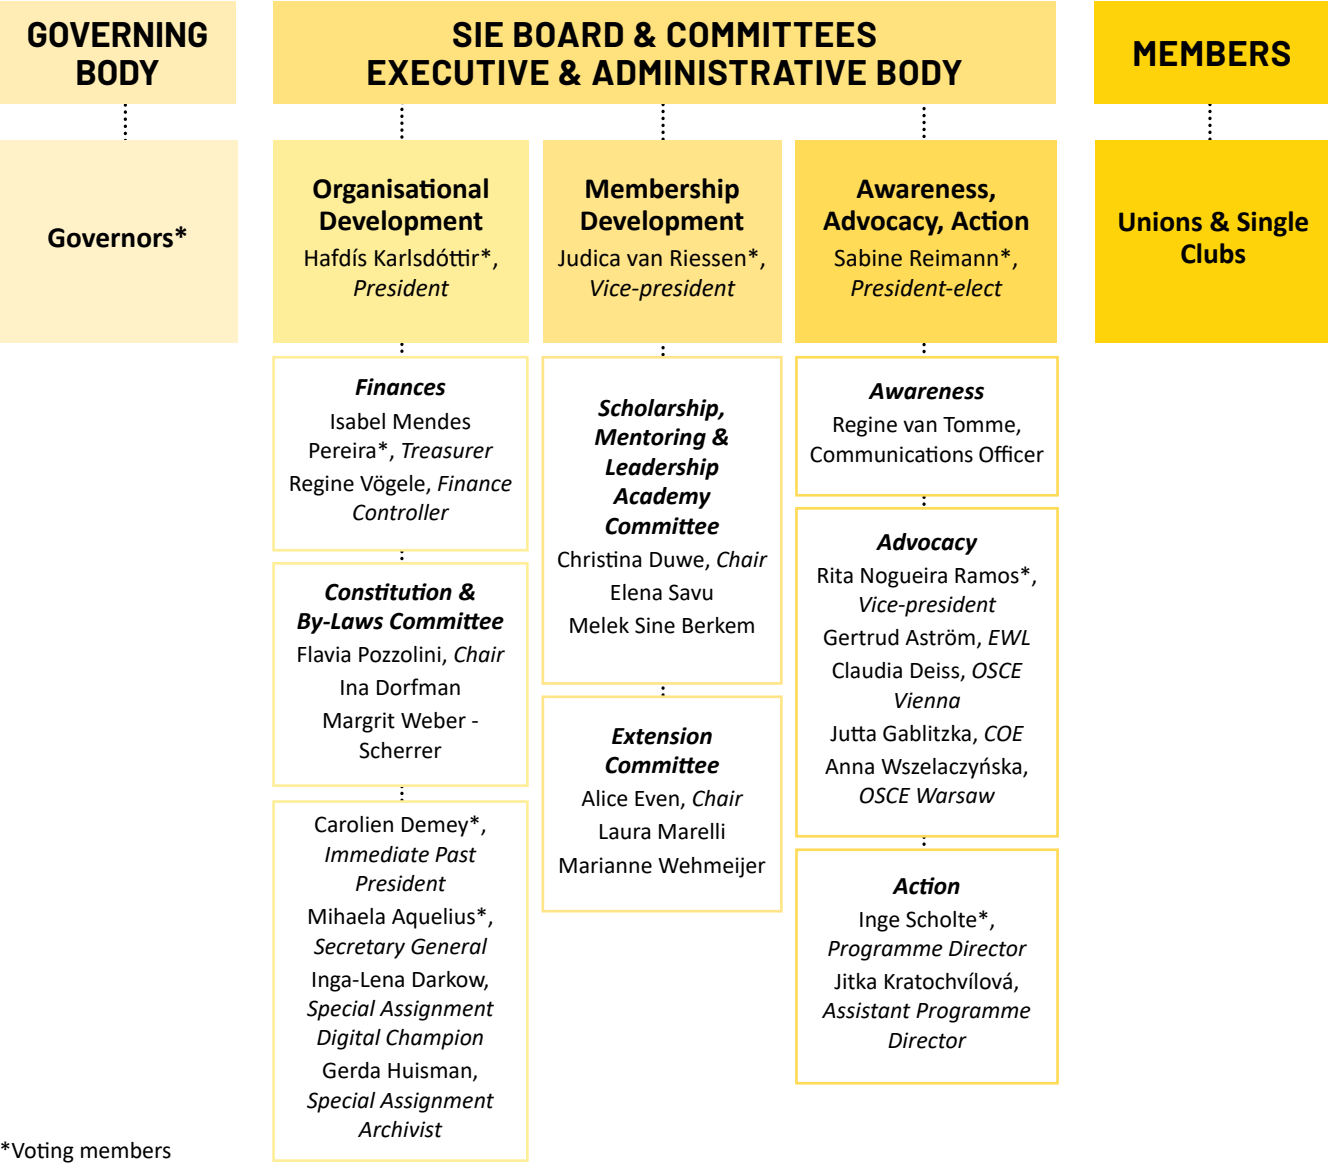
GOVERNING BODY

SIE BOARD & COMMITTEES
EXECUTIVE & ADMINISTRATIVE BODY

MEMBERS

Governors*

Organisational Development
Hafdís Karlsdóttir*, *President*

Finances
Isabel Mendes Pereira*, *Treasurer*
Regine Vögele, *Finance Controller*

Constitution & By-Laws Committee
Flavia Pozzolini, *Chair*
Ina Dorfman
Margrit Weber - Scherrer

Carolien Demey*, *Immediate Past President*
Mihaela Aquelius*, *Secretary General*
Inga-Lena Darkow, *Special Assignment Digital Champion*
Gerda Huisman, *Special Assignment Archivist*

Membership Development
Judica van Riessen*, *Vice-president*

Scholarship, Mentoring & Leadership Academy Committee
Christina Duwe, *Chair*
Elena Savu
Melek Sine Berkem

Extension Committee
Alice Even, *Chair*
Laura Marelli
Marianne Wehmeijer

Awareness, Advocacy, Action
Sabine Reimann*, *President-elect*

Awareness
Regine van Tomme, Communications Officer

Advocacy
Rita Nogueira Ramos*, *Vice-president*
Gertrud Aström, *EWL*
Claudia Deiss, *OSCE Vienna*
Jutta Gablitzka, *COE*
Anna Wszelaczyńska, *OSCE Warsaw*

Action
Inge Scholte*, *Programme Director*
Jitka Kratochvílová, *Assistant Programme Director*

Unions & Single Clubs

*Voting members